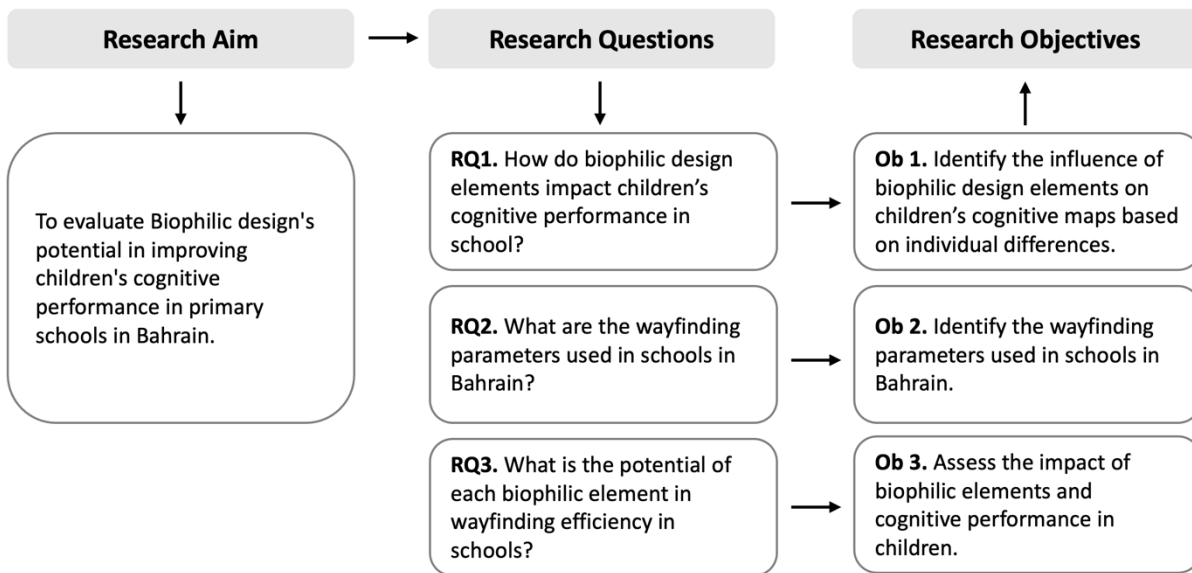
Research Aim

Research Questions

Research Objectives

To evaluate Biophilic design's potential in improving children's cognitive performance in primary schools in Bahrain.

**RQ1.** How do biophilic design elements impact children's cognitive performance in school?

**Ob 1.** Identify the influence of biophilic design elements on children's cognitive maps based on individual differences.

**RQ2.** What are the wayfinding parameters used in schools in Bahrain?

**Ob 2.** Identify the wayfinding parameters used in schools in Bahrain.

**RQ3.** What is the potential of each biophilic element in wayfinding efficiency in schools?

**Ob 3.** Assess the impact of biophilic elements and cognitive performance in children.